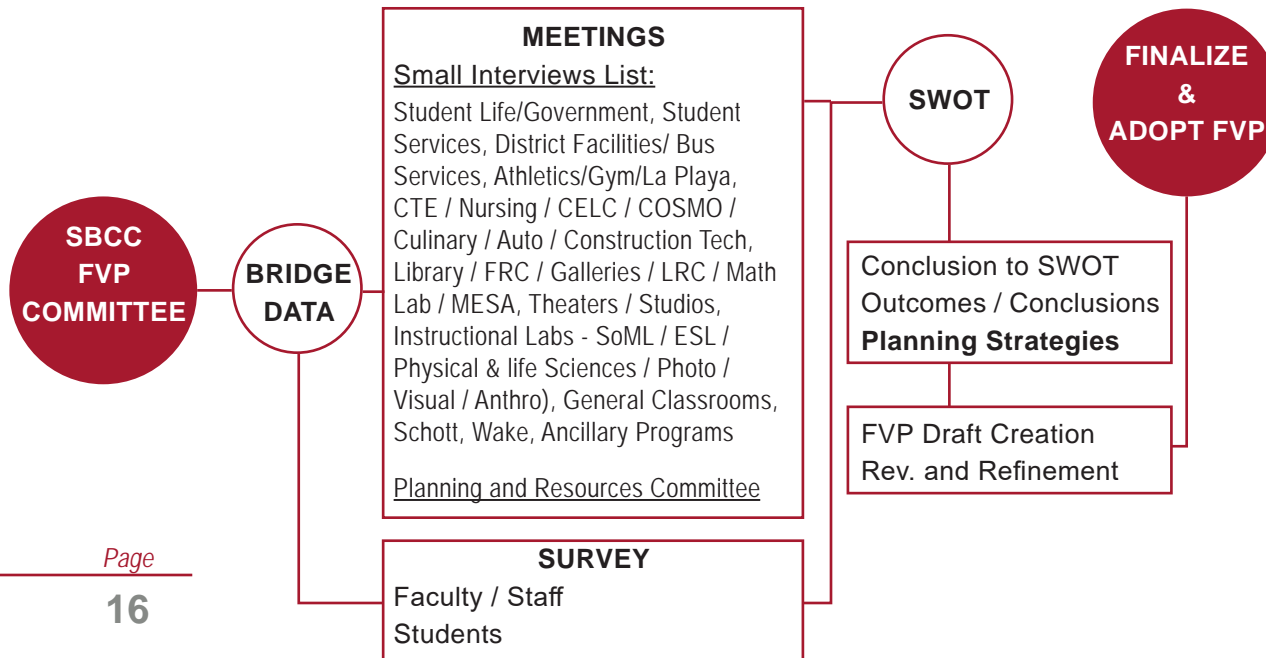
SBCC
FVP
COMMITTEE

BRIDGE
DATA

MEETINGS

Small Interviews List:

Student Life/Government, Student Services, District Facilities/ Bus Services, Athletics/Gym/La Playa, CTE / Nursing / CELC / COSMO / Culinary / Auto / Construction Tech, Library / FRC / Galleries / LRC / Math Lab / MESA, Theaters / Studios, Instructional Labs - SoML / ESL / Physical & life Sciences / Photo / Visual / Anthro), General Classrooms, Schott, Wake, Ancillary Programs

Planning and Resources Committee

SURVEY

Faculty / Staff

Students

SWOT

Conclusion to SWOT
Outcomes / Conclusions
Planning Strategies

FVP Draft Creation
Rev. and Refinement

FINALIZE
&
ADOPT FVP

Page
16